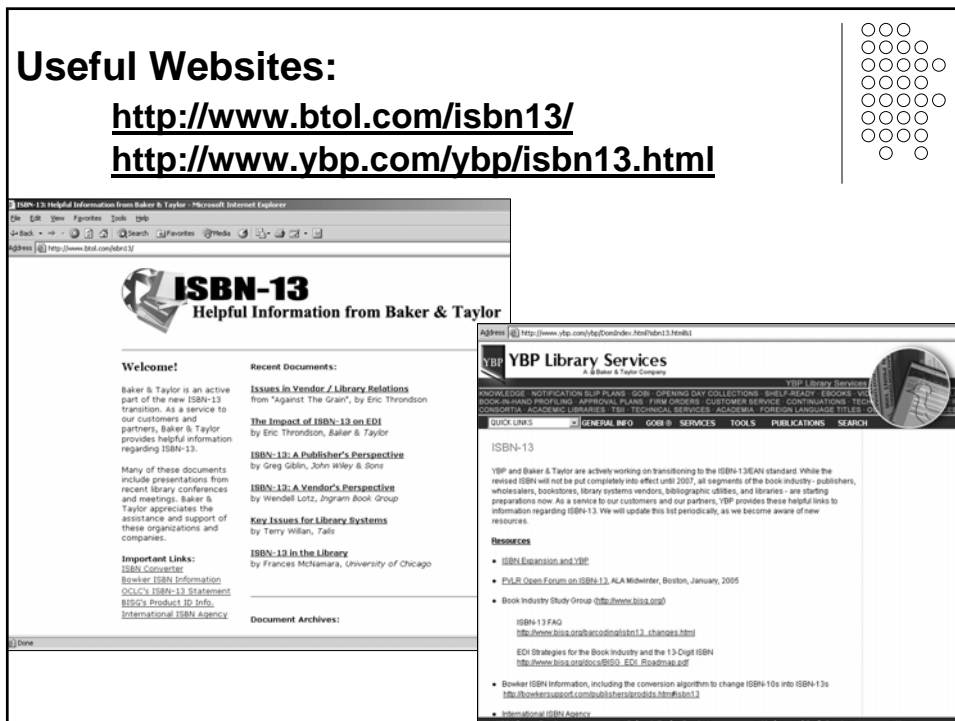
Useful Websites:

http://www.btol.com/isbn13/

http://www.ybp.com/ybp/isbn13.html

ISBN-13: Helpful Information from Baker & Taylor - Microsoft Internet Explorer

File Edit View Favorites Tools Help

Back Search Favorites Media

Address http://www.btol.com/isbn13/

ISBN-13
Helpful Information from Baker & Taylor

Welcome!

Baker & Taylor is an active part of the new ISBN-13 transition. As a service to our customers and partners, Baker & Taylor provides helpful information regarding ISBN-13.

Many of these documents include presentations from recent library conferences and meetings. Baker & Taylor appreciates the assistance and support of these organizations and companies.

Important Links:
ISBN Converter
Bowker ISBN Information
OCLC's ISBN-13 Statement
BISG's Product ID Info.
International ISBN Agency

Recent Documents:

Issues in Vendor / Library Relations
from "Against The Grain", by Eric Throndson

The Impact of ISBN-13 on EDI
by Eric Throndson, Baker & Taylor

ISBN-13: A Publisher's Perspective
by Greg Giblin, John Wiley & Sons

ISBN-13: A Vendor's Perspective
by Wendell Lotz, Ingram Book Group

Key Issues for Library Systems
by Terry Willan, Talis

ISBN-13 in the Library
by Frances McNamara, University of Chicago

Document Archives:

Done

Address http://www.ybp.com/ybp/Dom0ndex.html?isbn13.html

YBP Library Services
A Baker & Taylor Company

YBP Library Services

KNOWLEDGE · NOTIFICATION SLIP PLANS · GOBI · OPENING DAY COLLECTIONS · SHELF-READY · EBOOKS · VID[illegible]
BOOK-IN-HAND PROFILING · APPROVAL PLANS · FIRM ORDERS · CUSTOMER SERVICE · CONTINUATIONS · TECH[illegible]
CONSORTIA · ACADEMIC LIBRARIES · TSII · TECHNICAL SERVICES · ACADEMIA · FOREIGN LANGUAGE TITLES · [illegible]

QUICK LINKS | GENERAL INFO | GOBI® | SERVICES | TOOLS | PUBLICATIONS | SEARCH

ISBN-13

YBP and Baker & Taylor are actively working on transitioning to the ISBN-13/EAN standard. While the revised ISBN will not be put completely into effect until 2007, all segments of the book industry - publishers, wholesalers, bookstores, library systems vendors, bibliographic utilities, and libraries - are starting preparations now. As a service to our customers and our partners, YBP provides these helpful links to information regarding ISBN-13. We will update this list periodically, as we become aware of new resources.

Resources

• ISBN Expansion and YBP

• PVLR Open Forum on ISBN-13, ALA Midwinter, Boston, January, 2005

• Book Industry Study Group (http://www.bisg.org/)

ISBN-13 FAQ
http://www.bisg.org/barcoding/isbn13_changes.html

EDI Strategies for the Book Industry and the 13-Digit ISBN
http://www.bisg.org/docs/BISG_EDI_Roadmap.pdf

• Bowker ISBN Information, including the conversion algorithm to change ISBN-10s into ISBN-13s
http://bowkersupport.com/publishers/prodids.htm#isbn13

• International ISBN Agency